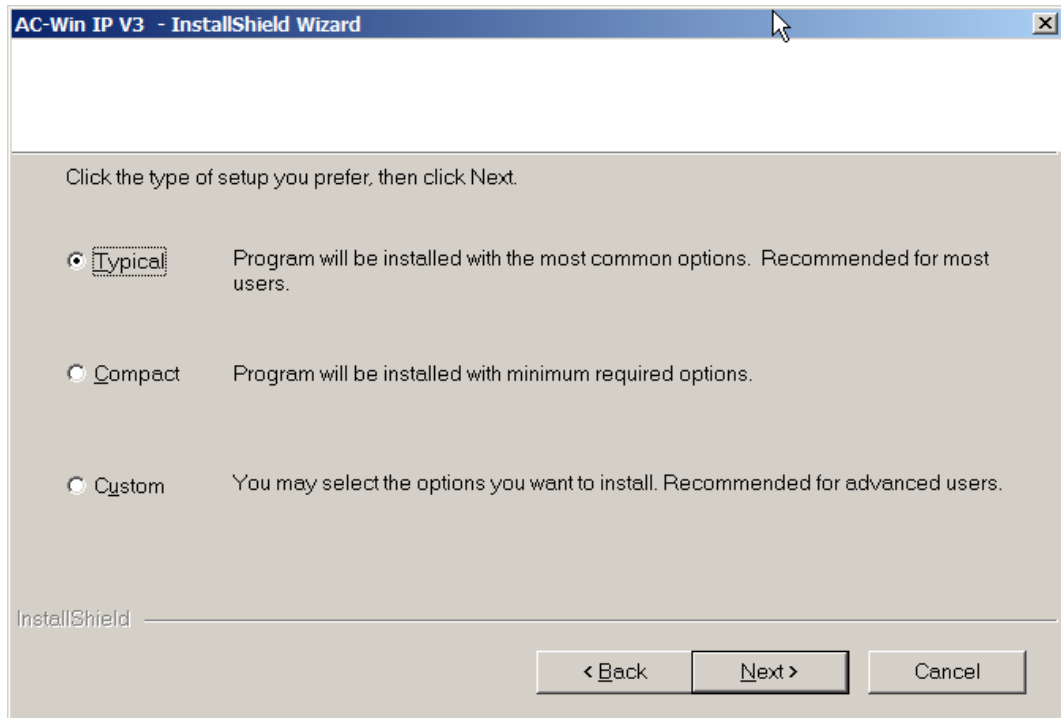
AC-Win IP V3 - InstallShield Wizard

Click the type of setup you prefer, then click Next.

Typical Program will be installed with the most common options. Recommended for most users.

Compact Program will be installed with minimum required options.

Custom You may select the options you want to install. Recommended for advanced users.

InstallShield

< Back Next > Cancel